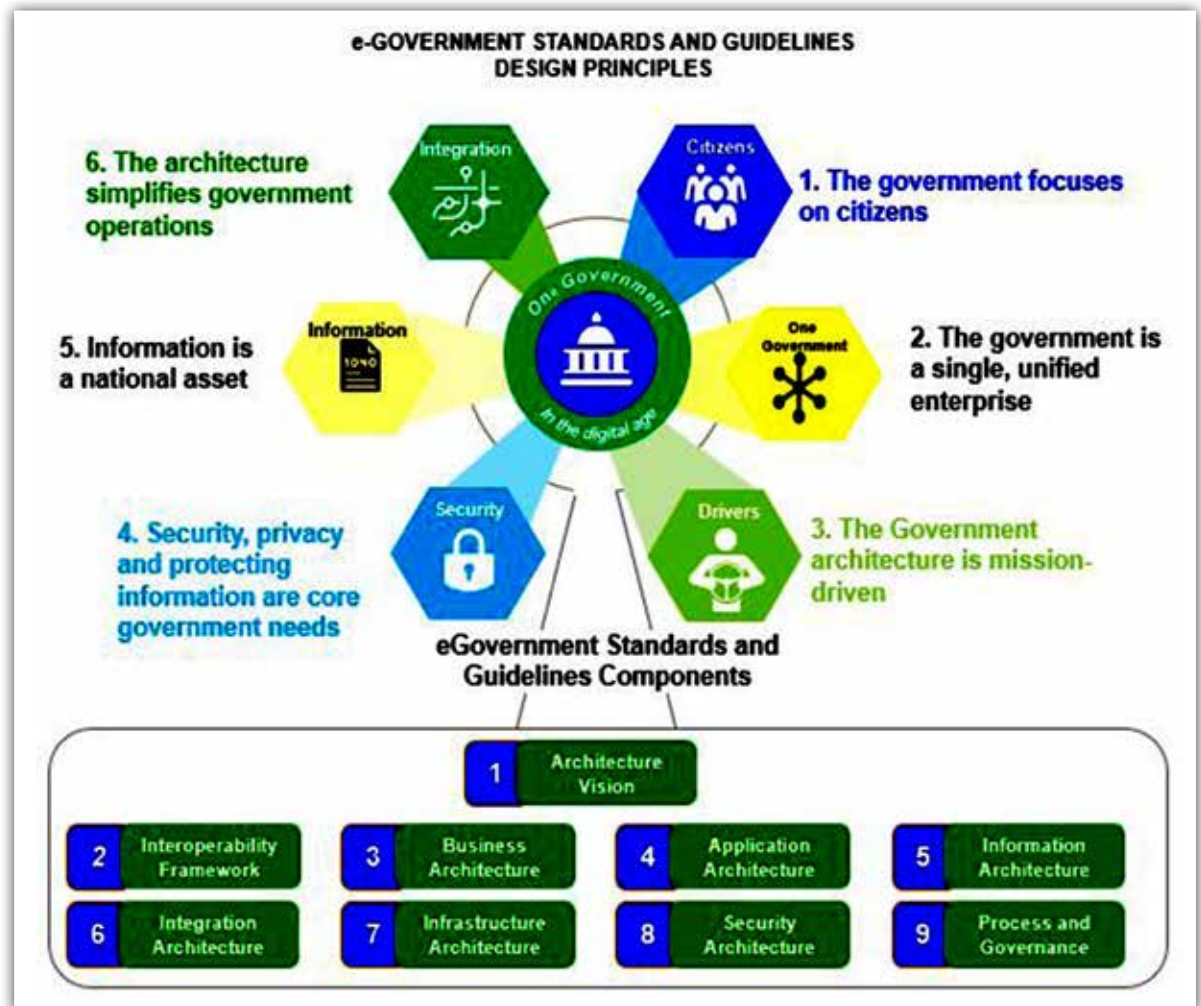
e-GOVERNMENT STANDARDS AND GUIDELINES
DESIGN PRINCIPLES

6. The architecture simplifies government operations

Integration

Citizens

1. The government focuses on citizens

One Government

In the digital age

5. Information is a national asset

Information

1040

One Government

2. The government is a single, unified enterprise

4. Security, privacy and protecting information are core government needs

Security

Drivers

3. The Government architecture is mission-driven

eGovernment Standards and Guidelines Components

1 Architecture Vision

2 Interoperability Framework

3 Business Architecture

4 Application Architecture

5 Information Architecture

6 Integration Architecture

7 Infrastructure Architecture

8 Security Architecture

9 Process and Governance